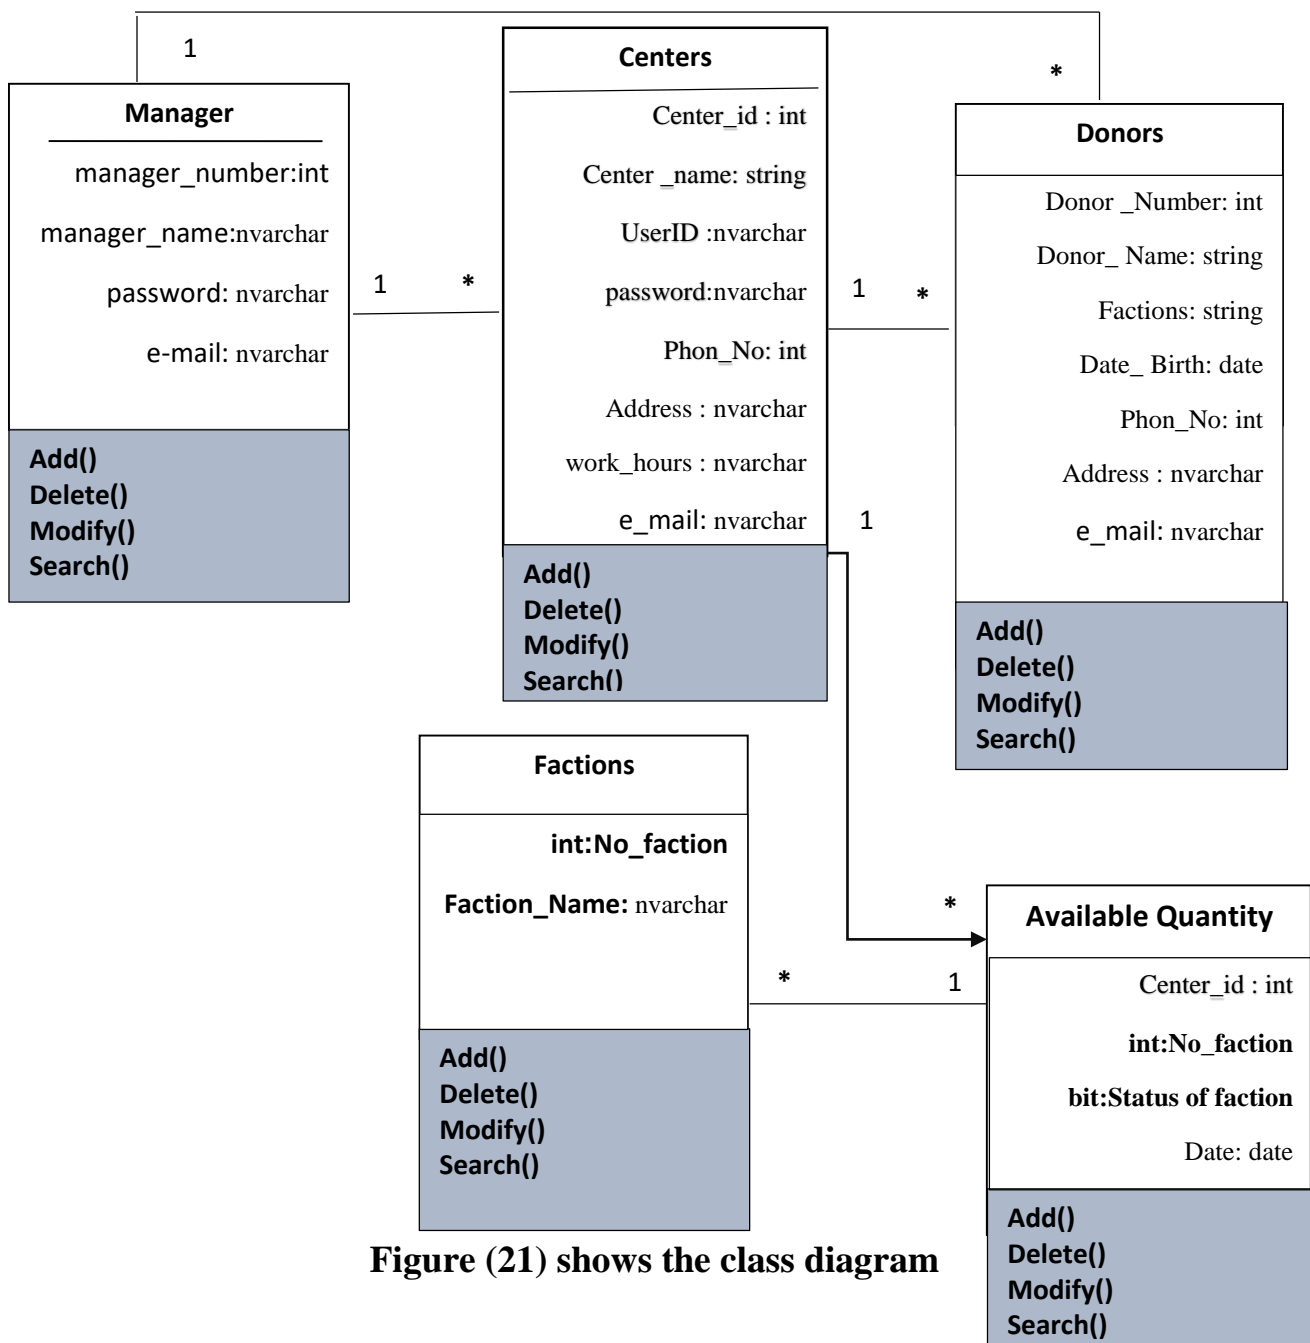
1

Manager

manager_number:int

manager_name:nvarchar

password: nvarchar

e-mail: nvarchar

Add()
Delete()
Modify()
Search()

1 *

Centers

Center_id : int

Center _name: string

UserID :nvarchar

password:nvarchar

Phon_No: int

Address : nvarchar

work_hours : nvarchar

e_mail: nvarchar

Add()
Delete()
Modify()
Search()

1 *

*

Donors

Donor _Number: int

Donor_ Name: string

Factions: string

Date_ Birth: date

Phon_No: int

Address : nvarchar

e_mail: nvarchar

Add()
Delete()
Modify()
Search()

1

Factions

int:No_faction

Faction_Name: nvarchar

Add()
Delete()
Modify()
Search()

* 1

*

Available Quantity

Center_id : int

int:No_faction

bit:Status of faction

Date: date

Add()
Delete()
Modify()
Search()

Figure (21) shows the class diagram